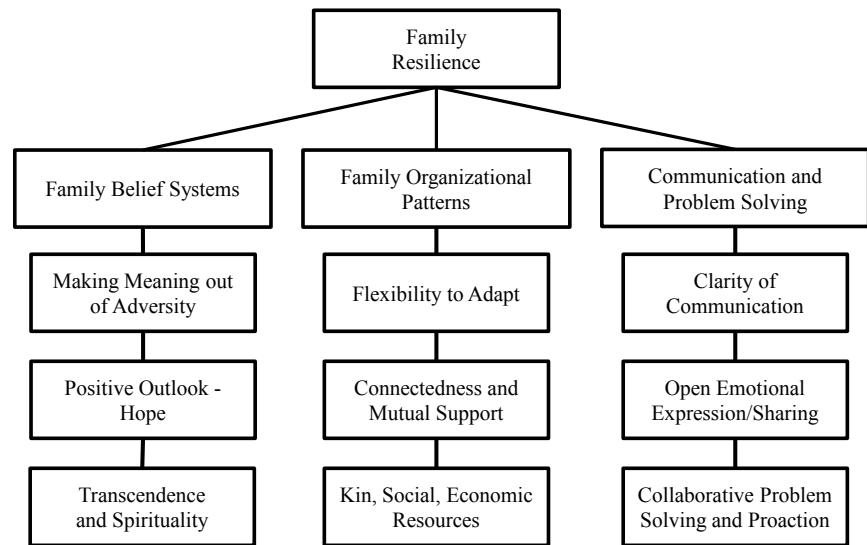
Family Resilience

Family Belief Systems

Making Meaning out of Adversity

Positive Outlook - Hope

Transcendence and Spirituality

Family Organizational Patterns

Flexibility to Adapt

Connectedness and Mutual Support

Kin, Social, Economic Resources

Communication and Problem Solving

Clarity of Communication

Open Emotional Expression/Sharing

Collaborative Problem Solving and Proaction